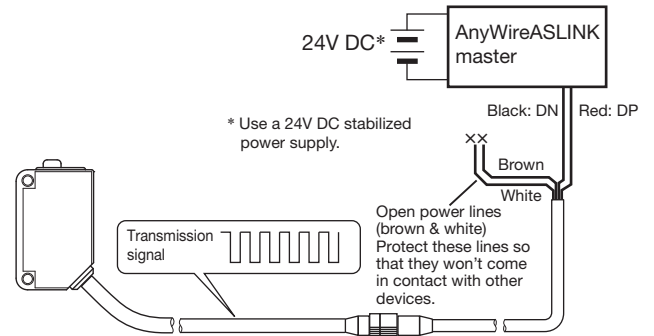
24V DC*

AnyWireASLINK master

Black: DN

Red: DP

* Use a 24V DC stabilized power supply.

××

Brown

White

Open power lines (brown & white) Protect these lines so that they won't come in contact with other devices.

Transmission signal